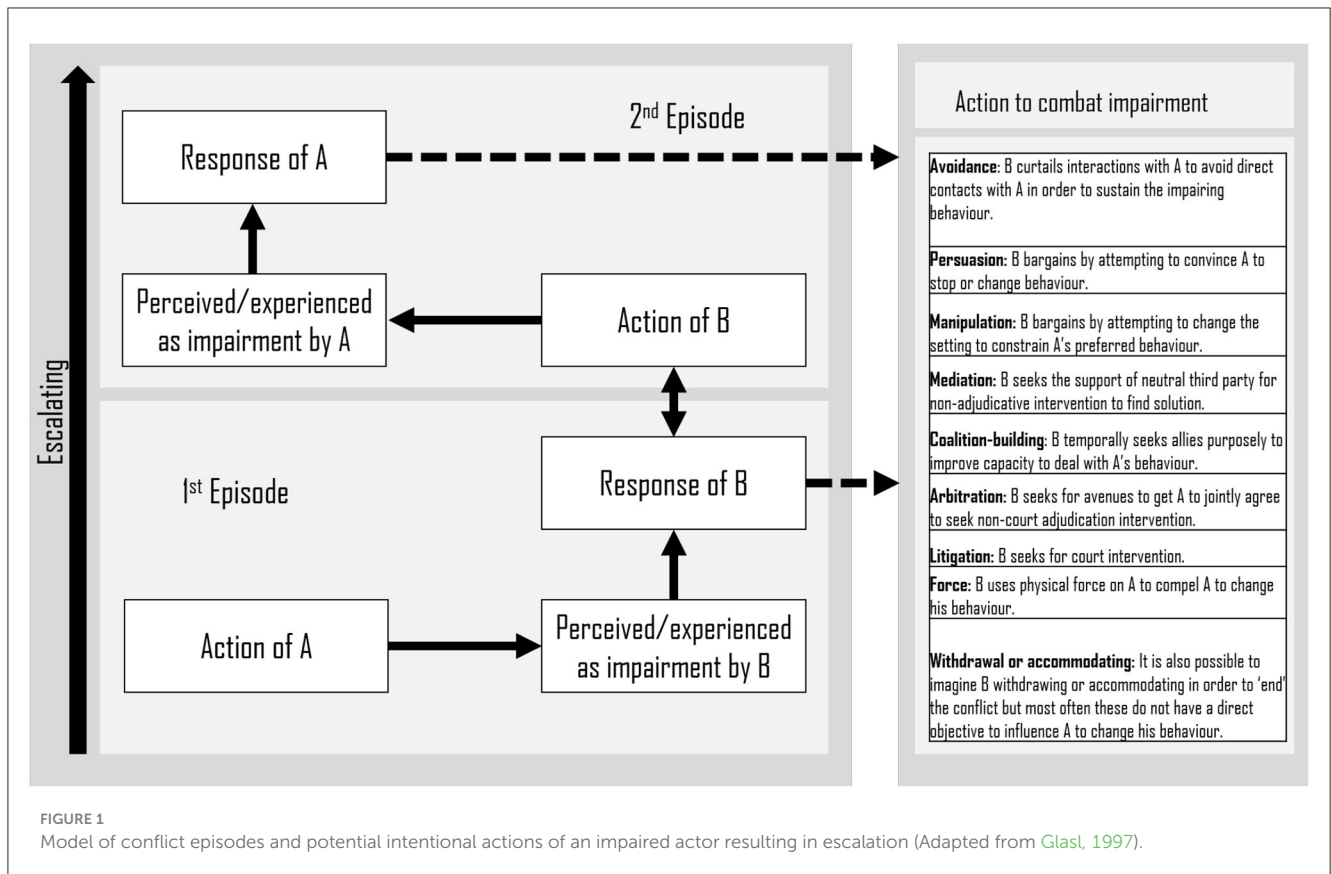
Escalating

2nd Episode

Response of A

Perceived/experienced as impairment by A

Action of B

1st Episode

Response of B

Action of A

Perceived/experienced as impairment by B

Action to combat impairment

**Avoidance**: B curtails interactions with A to avoid direct contacts with A in order to sustain the impairing behaviour.

**Persuasion:** B bargains by attempting to convince A to stop or change behaviour.

**Manipulation:** B bargains by attempting to change the setting to constrain A's preferred behaviour.

**Mediation:** B seeks the support of neutral third party for non-adjudicative intervention to find solution.

**Coalition-building**: B temporally seeks allies purposely to improve capacity to deal with A's behaviour.

**Arbitration:** B seeks for avenues to get A to jointly agree to seek non-court adjudication intervention.

**Litigation:** B seeks for court intervention.

**Force:** B uses physical force on A to compel A to change his behaviour.

**Withdrawal or accommodating:** It is also possible to imagine B withdrawing or accommodating in order to 'end' the conflict but most often these do not have a direct objective to influence A to change his behaviour.

FIGURE 1
Model of conflict episodes and potential intentional actions of an impaired actor resulting in escalation (Adapted from Glasl, 1997).